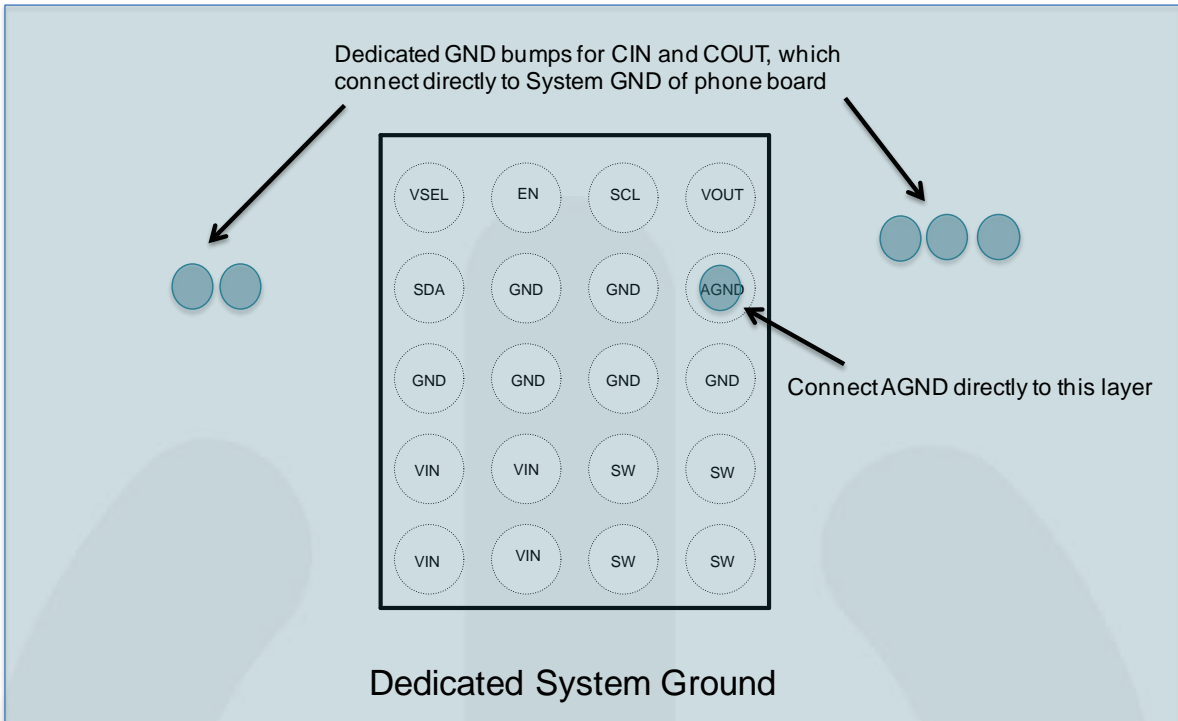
Dedicated GND bumps for CIN and COUT, which connect directly to System GND of phone board

VSEL
EN
SCL
VOUT
SDA
GND
GND
AGND
GND
GND
GND
GND
VIN
VIN
SW
SW
VIN
VIN
SW
SW

Connect AGND directly to this layer

Dedicated System Ground